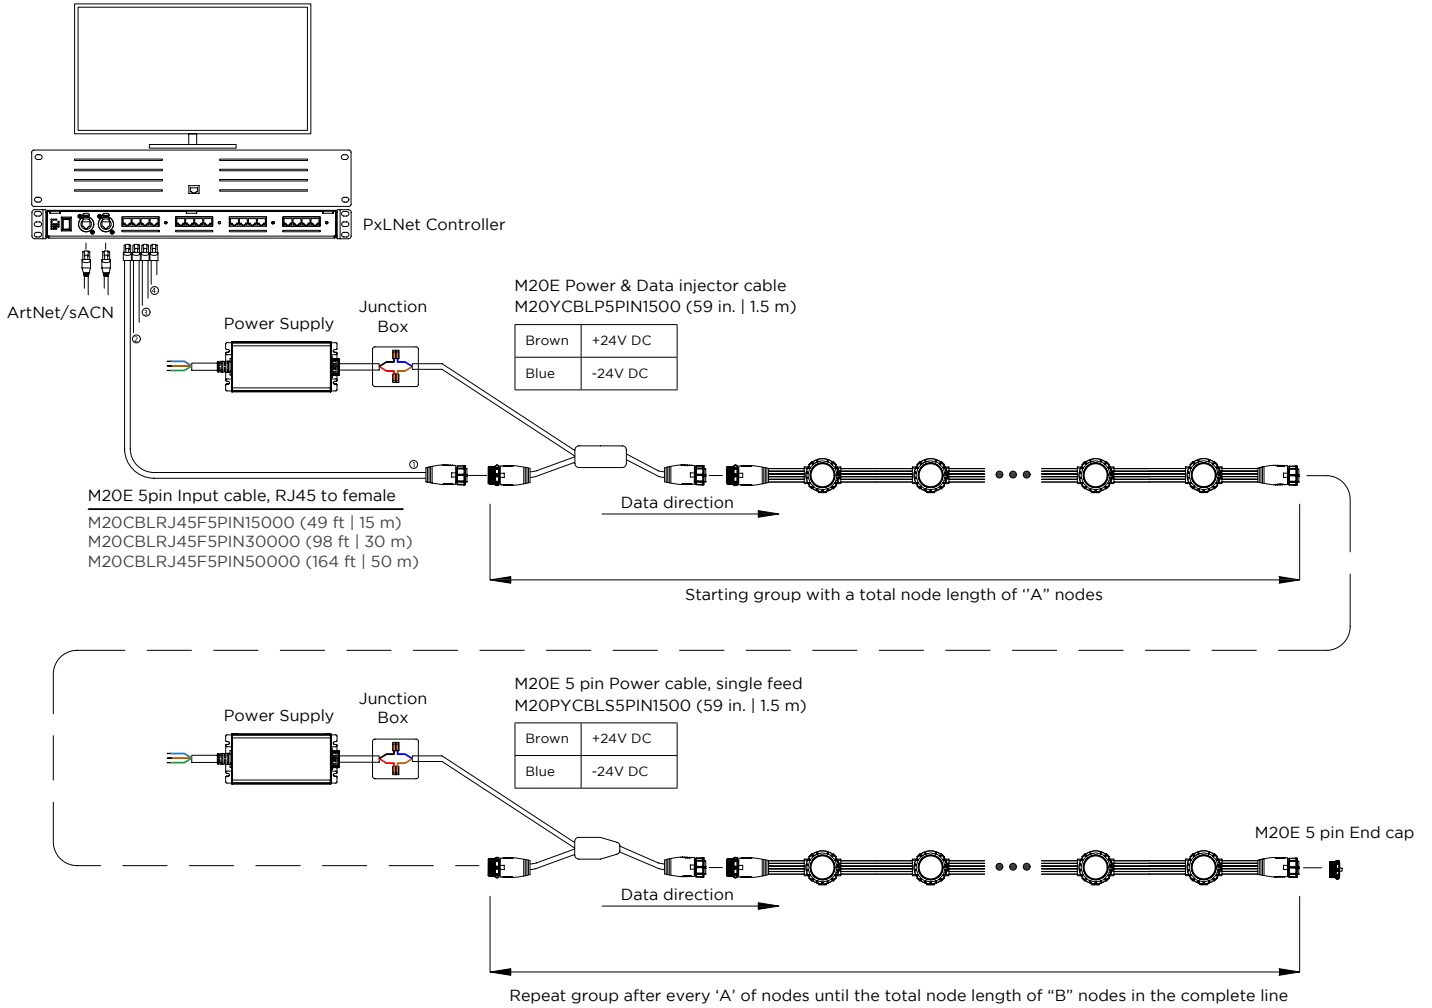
PxLNet Controller

ArtNet/sACN

④
③
②
①

Power Supply

Junction Box

M20E Power & Data injector cable
M20YCBLP5PIN1500 (59 in. | 1.5 m)

| Brown | +24V DC |
|---|---|
| Blue | -24V DC |

M20E 5pin Input cable, RJ45 to female
M20CBLRJ45F5PIN15000 (49 ft | 15 m)
M20CBLRJ45F5PIN30000 (98 ft | 30 m)
M20CBLRJ45F5PIN50000 (164 ft | 50 m)

Data direction

Starting group with a total node length of ''A" nodes

Power Supply

Junction Box

M20E 5 pin Power cable, single feed
M20PYCBLS5PIN1500 (59 in. | 1.5 m)

| Brown | +24V DC |
|---|---|
| Blue | -24V DC |

M20E 5 pin End cap

Data direction

Repeat group after every 'A' of nodes until the total node length of "B" nodes in the complete line